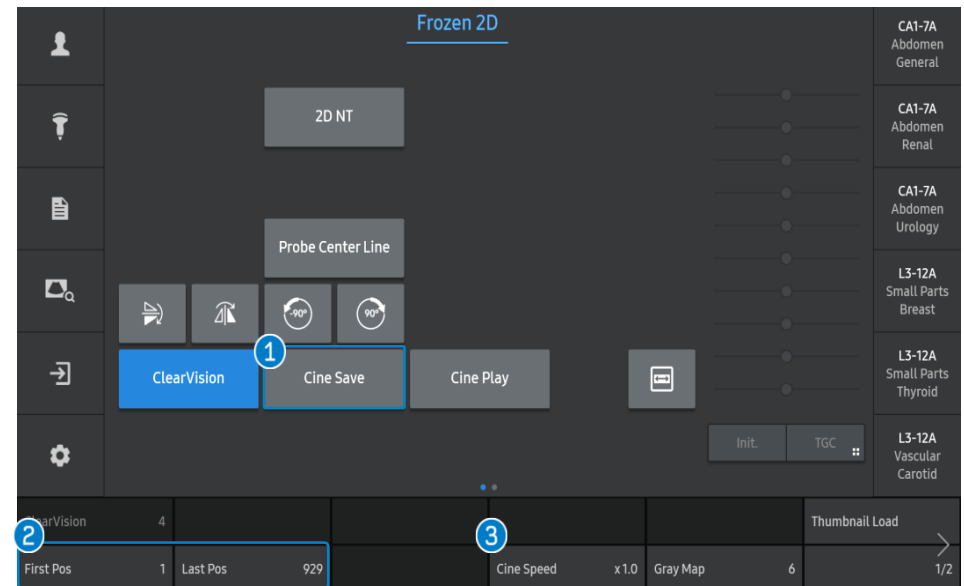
Frozen 2D

CA1-7A
Abdomen
General

CA1-7A
Abdomen
Renal

CA1-7A
Abdomen
Urology

L3-12A
Small Parts
Breast

L3-12A
Small Parts
Thyroid

L3-12A
Vascular
Carotid

2D NT

Probe Center Line

-90°

90°

1

ClearVision

Cine Save

Cine Play

Init.

TGC

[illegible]arVision 4

Thumbnail Load

2

3

First Pos 1

Last Pos 929

Cine Speed x1.0

Gray Map 6

1/2